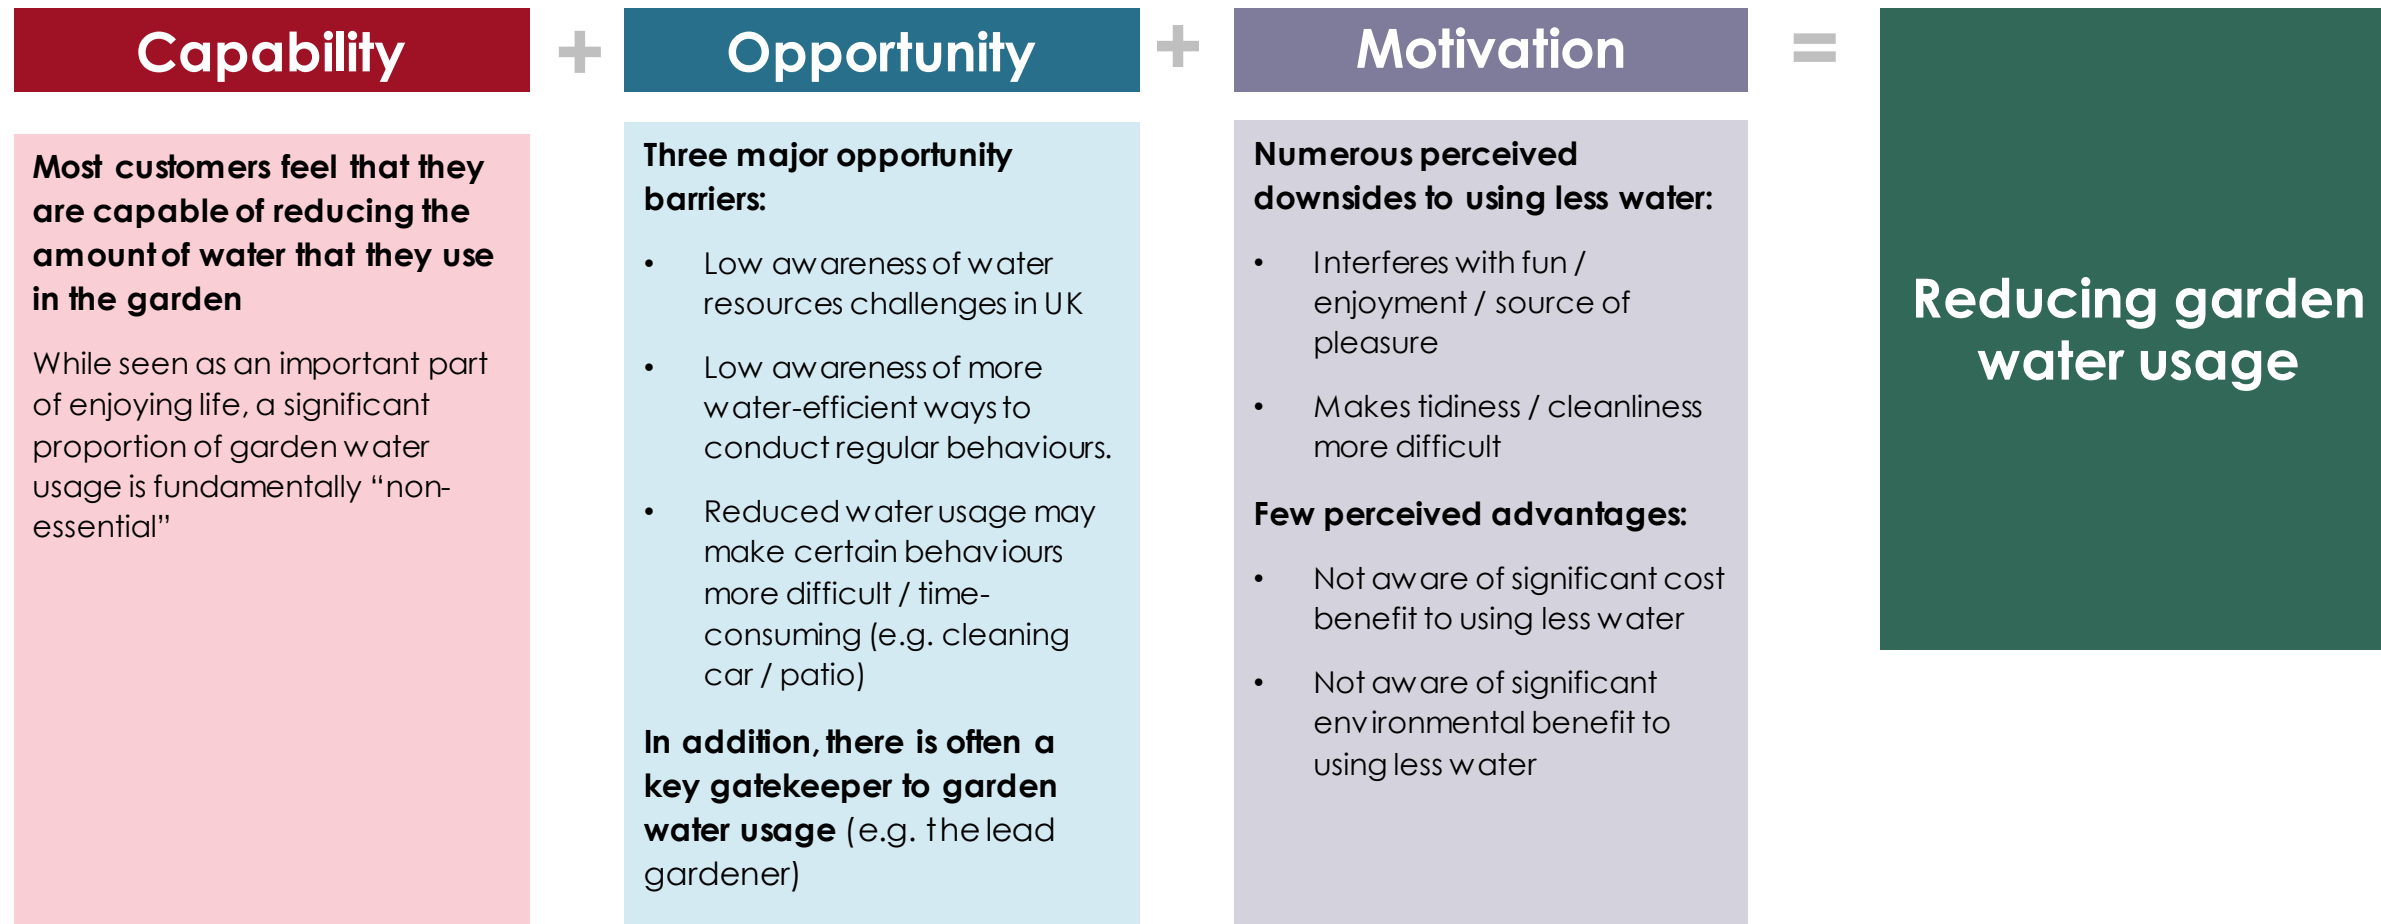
Capability

+

Opportunity

+

Motivation

=

Reducing garden water usage

Most customers feel that they are capable of reducing the amount of water that they use in the garden

While seen as an important part of enjoying life, a significant proportion of garden water usage is fundamentally "non-essential"

Three major opportunity barriers:

- Low awareness of water resources challenges in UK
- Low awareness of more water-efficient ways to conduct regular behaviours.
- Reduced water usage may make certain behaviours more difficult / time-consuming (e.g. cleaning car / patio)

In addition, there is often a key gatekeeper to garden water usage (e.g. the lead gardener)

Numerous perceived downsides to using less water:

- Interferes with fun / enjoyment / source of pleasure
- Makes tidiness / cleanliness more difficult

Few perceived advantages:

- Not aware of significant cost benefit to using less water
- Not aware of significant environmental benefit to using less water